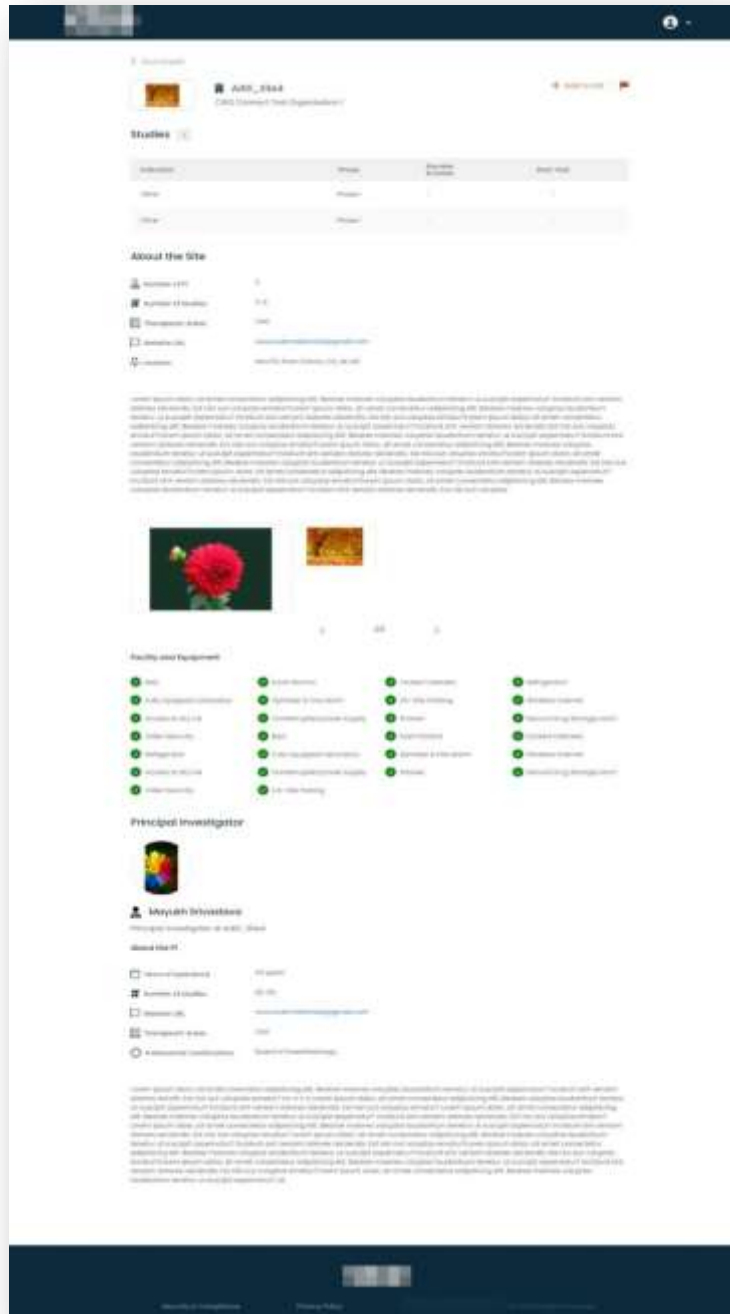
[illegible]

Adit_Site4

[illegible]

Studies

| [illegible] | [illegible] | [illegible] | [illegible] |
|---|---|---|---|
| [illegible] | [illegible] | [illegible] | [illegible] |
| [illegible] | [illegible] | | |

About the Site

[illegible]

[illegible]

Facility and Equipment

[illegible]

Principal Investigator

Mayukh Srivastava

Principal Investigator at Adit_Site4

About the PI

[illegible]

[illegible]

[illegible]